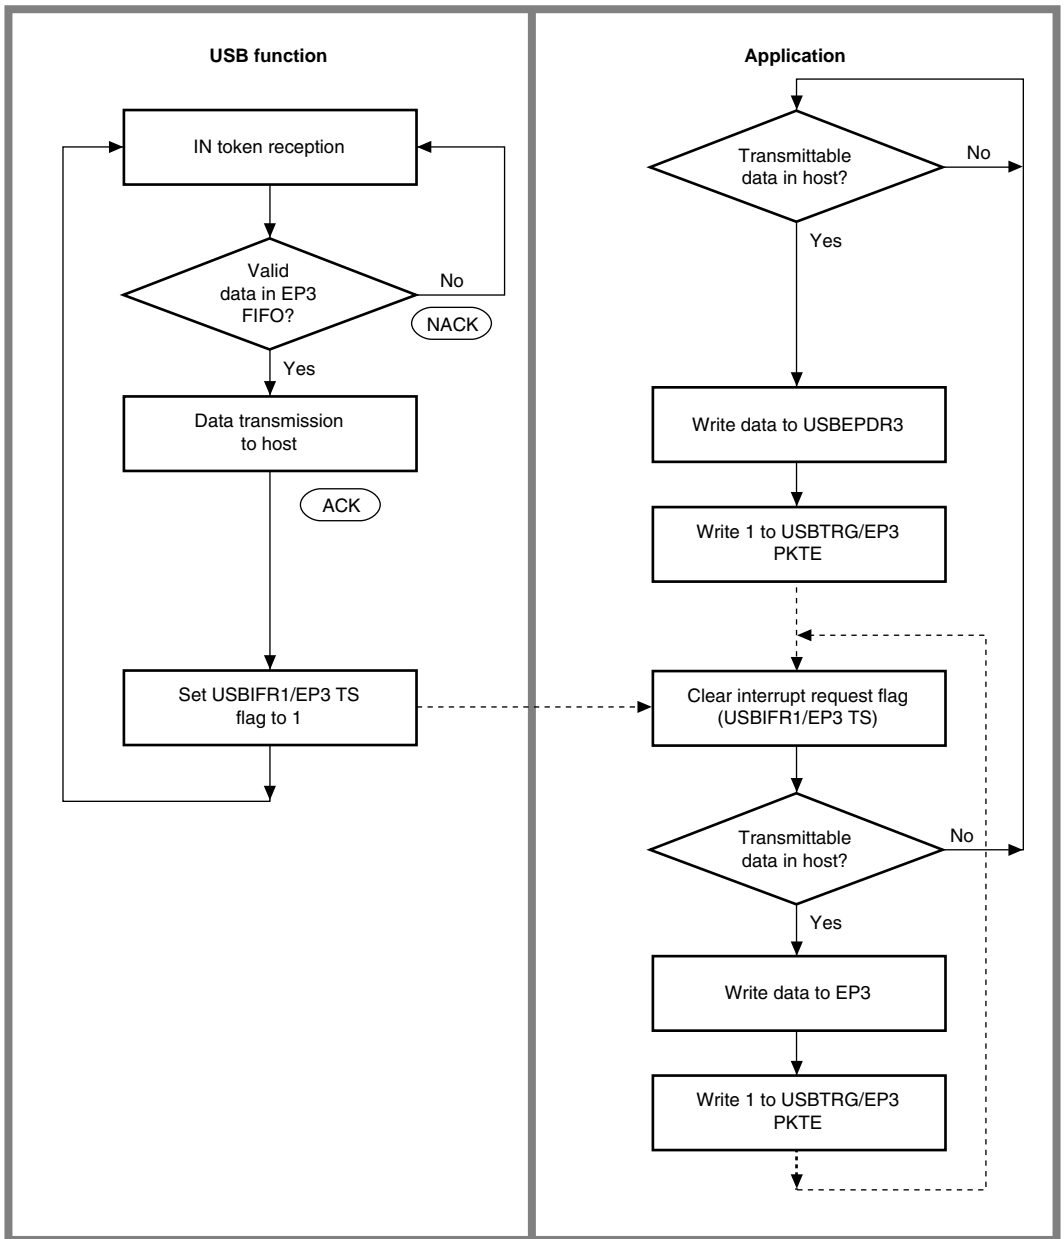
USB function

IN token reception

Valid data in EP3 FIFO?

No

NACK

Yes

Data transmission to host

ACK

Set USBIFR1/EP3 TS flag to 1

Application

Transmittable data in host?

No

Yes

Write data to USBEPDR3

Write 1 to USBTRG/EP3 PKTE

Clear interrupt request flag (USBIFR1/EP3 TS)

Transmittable data in host?

No

Yes

Write data to EP3

Write 1 to USBTRG/EP3 PKTE